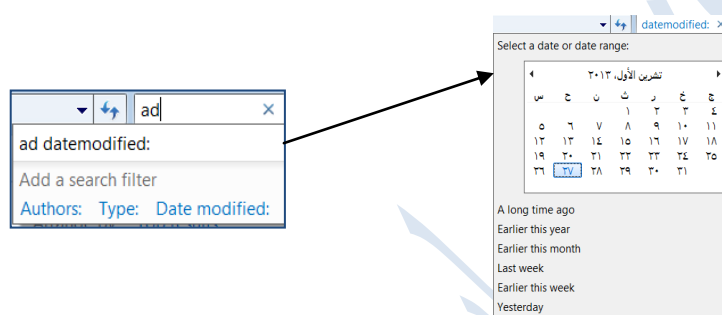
ad ×
ad datemodified:
Add a search filter
Authors: Type: Date modified:

datemodified: ×
Select a date or date range:
تشرين الأول، ٢٠١٣

| س | ح | ن | ث | ر | خ | ج |
|---|---|---|---|---|---|---|
| | | | ١ | ٢ | ٣ | ٤ |
| ٥ | ٦ | ٧ | ٨ | ٩ | ١٠ | ١١ |
| ١٢ | ١٣ | ١٤ | ١٥ | ١٦ | ١٧ | ١٨ |
| ١٩ | ٢٠ | ٢١ | ٢٢ | ٢٣ | ٢٤ | ٢٥ |
| ٢٦ | ٢٧ | ٢٨ | ٢٩ | ٣٠ | ٣١ | |

A long time ago
Earlier this year
Earlier this month
Last week
Earlier this week
Yesterday